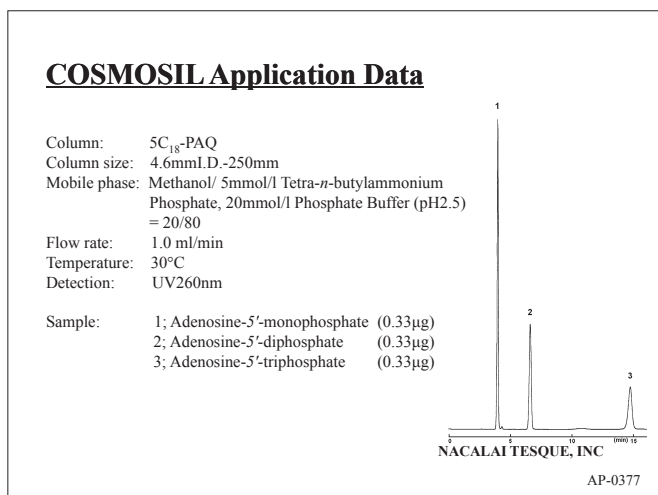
COSMOSIL Application Data

Column: $5C_{18}$-PAQ
Column size: 4.6mmI.D.-250mm
Mobile phase: Methanol/ 5mmol/l Tetra-*n*-butylammonium Phosphate, 20mmol/l Phosphate Buffer (pH2.5) = 20/80
Flow rate: 1.0 ml/min
Temperature: 30°C
Detection: UV260nm

Sample: 1; Adenosine-5′-monophosphate (0.33μg)
2; Adenosine-5′-diphosphate (0.33μg)
3; Adenosine-5′-triphosphate (0.33μg)

1
2
3
0 5 10 (min) 15

NACALAI TESQUE, INC

AP-0377